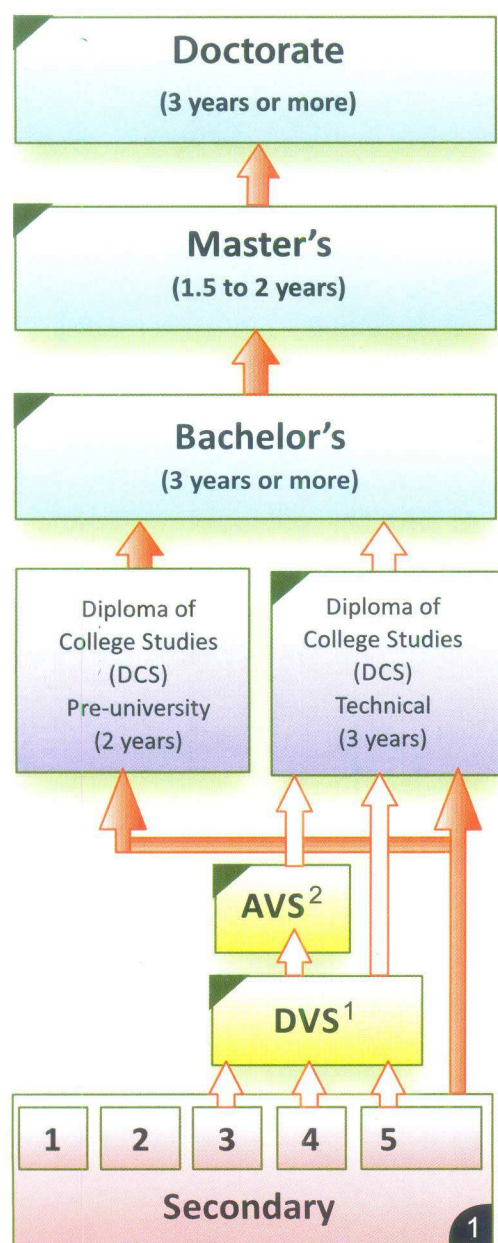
Doctorate
(3 years or more)

Master's
(1.5 to 2 years)

Bachelor's
(3 years or more)

Diploma of College Studies (DCS) Pre-university (2 years)

Diploma of College Studies (DCS) Technical (3 years)

AVS$^2$

DVS$^1$

1 2 3 4 5

Secondary

1